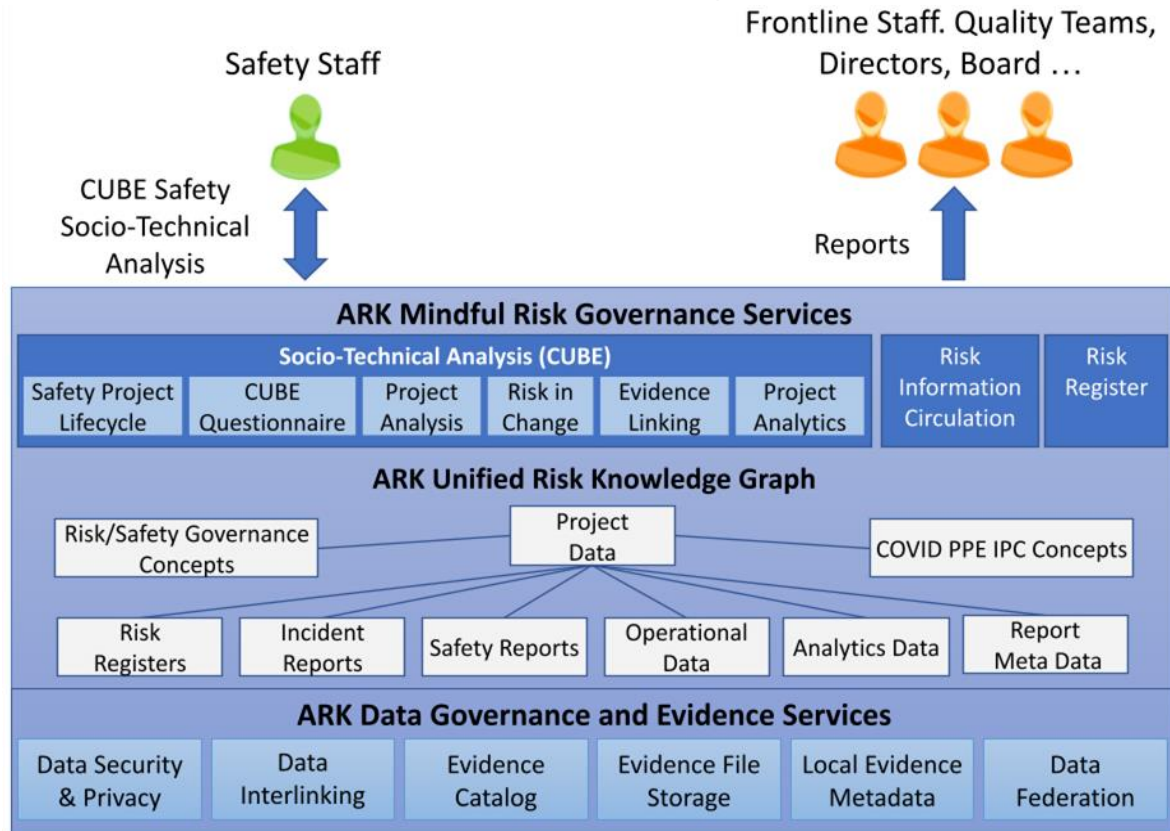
Safety Staff

Frontline Staff. Quality Teams, Directors, Board …

CUBE Safety Socio-Technical Analysis

Reports

ARK Mindful Risk Governance Services

Socio-Technical Analysis (CUBE)

Safety Project Lifecycle

CUBE Questionnaire

Project Analysis

Risk in Change

Evidence Linking

Project Analytics

Risk Information Circulation

Risk Register

ARK Unified Risk Knowledge Graph

Risk/Safety Governance Concepts

Project Data

COVID PPE IPC Concepts

Risk Registers

Incident Reports

Safety Reports

Operational Data

Analytics Data

Report Meta Data

ARK Data Governance and Evidence Services

Data Security & Privacy

Data Interlinking

Evidence Catalog

Evidence File Storage

Local Evidence Metadata

Data Federation